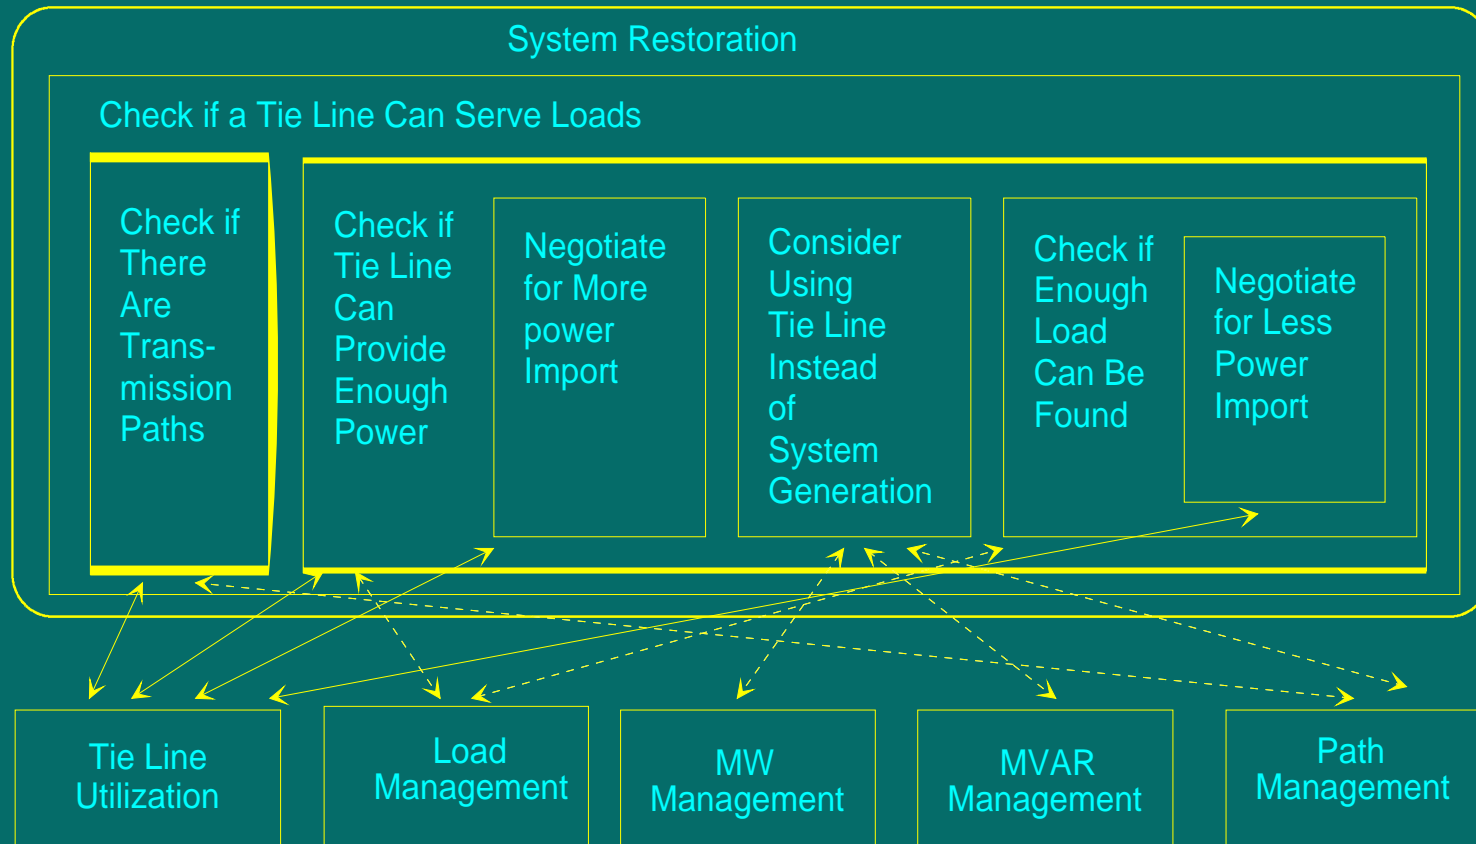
System Restoration

Check if a Tie Line Can Serve Loads

Check if There Are Transmission Paths

Check if Tie Line Can Provide Enough Power

Negotiate for More power Import

Consider Using Tie Line Instead of System Generation

Check if Enough Load Can Be Found

Negotiate for Less Power Import

Tie Line Utilization

Load Management

MW Management

MVAR Management

Path Management